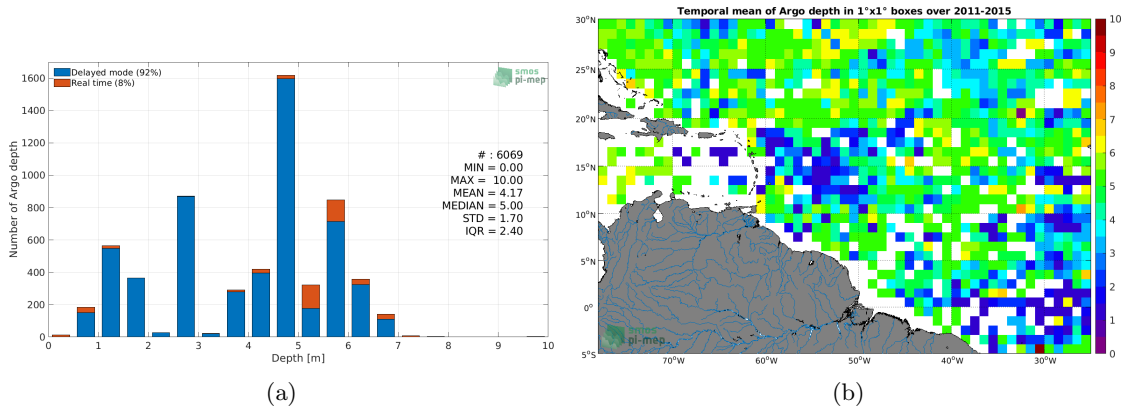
Delayed mode (92%)
Real time (8%)

smos pi-mep

Number of Argo depth

1600
1400
1200
1000
800
600
400
200
0

# : 6069
MIN = 0.00
MAX = 10.00
MEAN = 4.17
MEDIAN = 5.00
STD = 1.70
IQR = 2.40

0 1 2 3 4 5 6 7 8 9 10
Depth [m]

(a)

Temporal mean of Argo depth in 1°x1° boxes over 2011-2015

30°N
25°N
20°N
15°N
10°N
5°N
0°
5°S

70°W 60°W 50°W 40°W 30°W

10
9
8
7
6
5
4
3
2
1
0

smos pi-mep

(b)